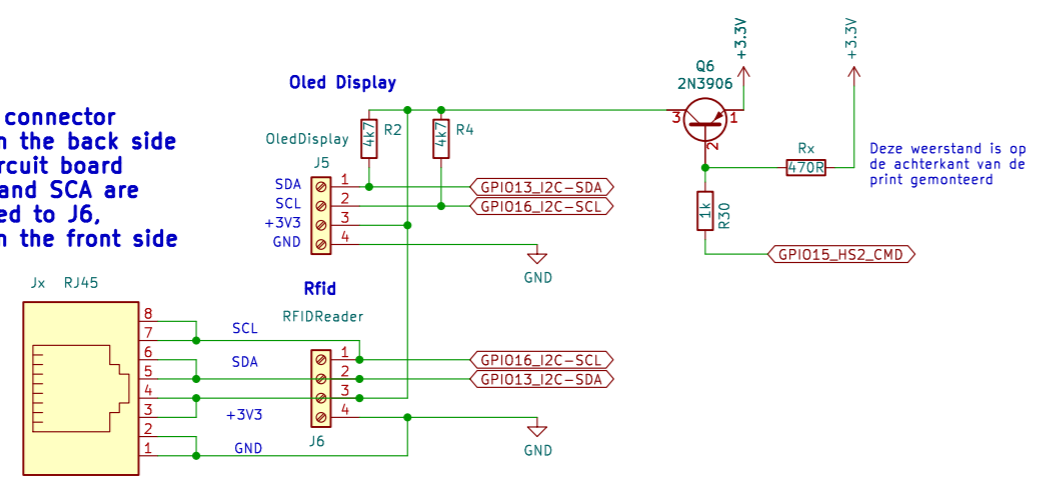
connector
n the back side
rcuit board
and SCA are
ed to J6,
n the front side

Oled Display

OledDisplay
J5
SDA 1
SCL 2
+3V3 3
GND 4

R2 4k7
R4 4k7

GPIO13_I2C-SDA
GPIO16_I2C-SCL
GND

Q6
2N3906
3 1 2
+3.3V
+3.3V
Rx
470R
R30
1k
Deze weerstand is op de achterkant van de print gemonteerd
GPIO15_HS2_CMD

Jx RJ45
8
7
6
5
4
3
2
1
SCL
SDA
+3V3
GND

Rfid
RFIDReader
1
2
3
4
J6
GPIO16_I2C-SCL
GPIO13_I2C-SDA
GND